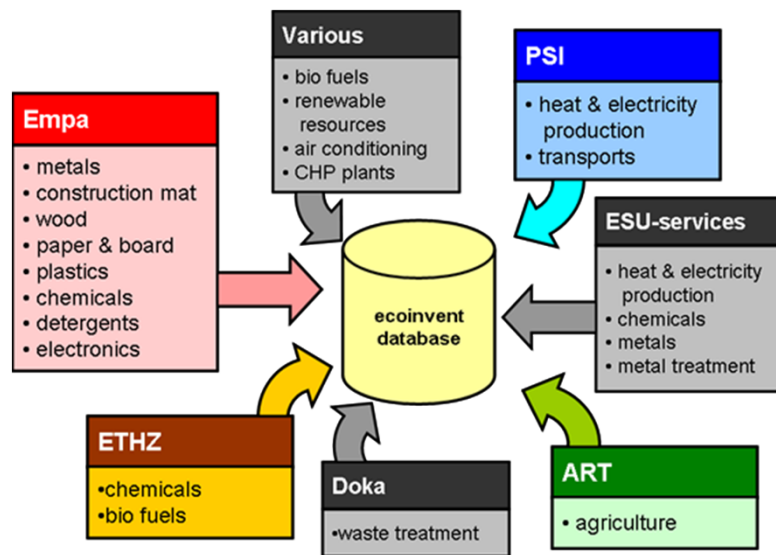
Various
• bio fuels
• renewable resources
• air conditioning
• CHP plants

PSI
• heat & electricity production
• transports

Empa
• metals
• construction mat
• wood
• paper & board
• plastics
• chemicals
• detergents
• electronics

ecoinvent database

ESU-services
• heat & electricity production
• chemicals
• metals
• metal treatment

ETHZ
•chemicals
•bio fuels

Doka
•waste treatment

ART
• agriculture